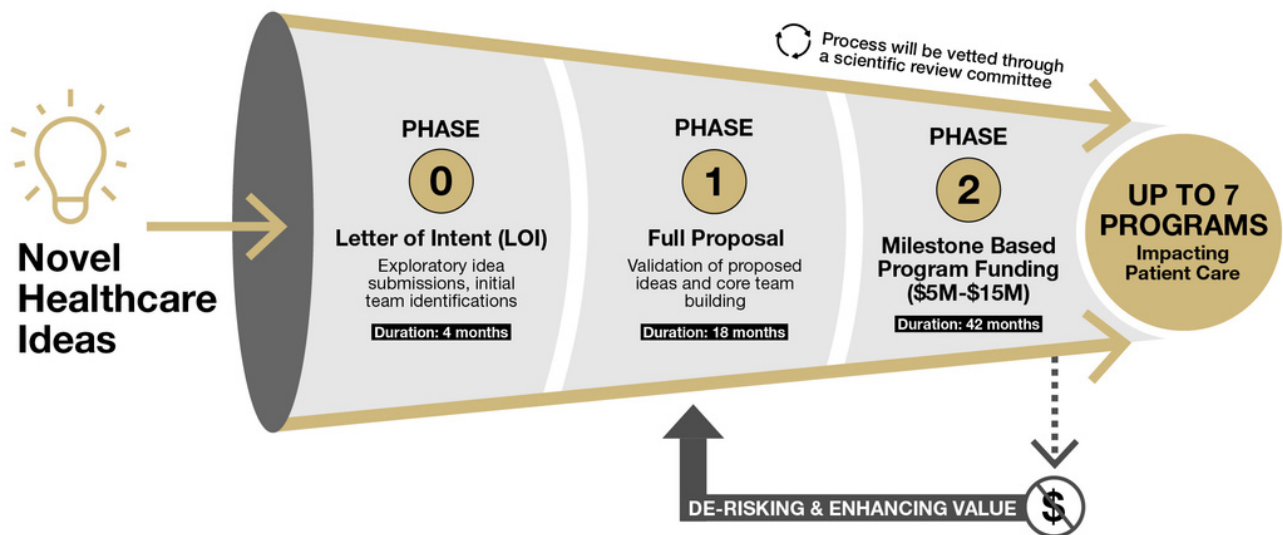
Novel Healthcare Ideas

Process will be vetted through a scientific review committee

PHASE
0
Letter of Intent (LOI)
Exploratory idea submissions, initial team identifications
Duration: 4 months

PHASE
1
Full Proposal
Validation of proposed ideas and core team building
Duration: 18 months

PHASE
2
Milestone Based Program Funding ($5M-$15M)
Duration: 42 months

UP TO 7 PROGRAMS
Impacting Patient Care

DE-RISKING & ENHANCING VALUE

$